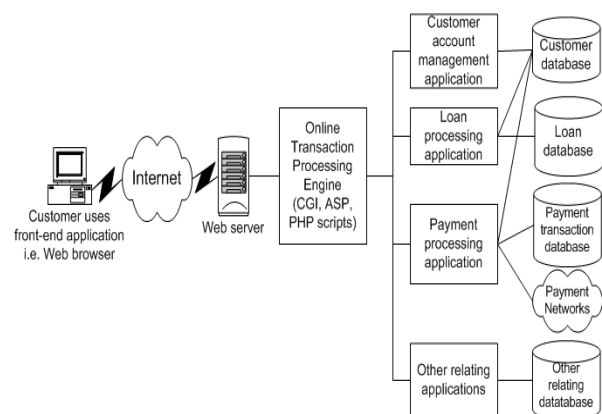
Customer uses front-end application i.e. Web browser

Internet

Web server

Online Transaction Processing Engine (CGI, ASP, PHP scripts)

Customer account management application

Loan processing application

Payment processing application

Other relating applications

Customer database

Loan database

Payment transaction database

Payment Networks

Other relating datatabase